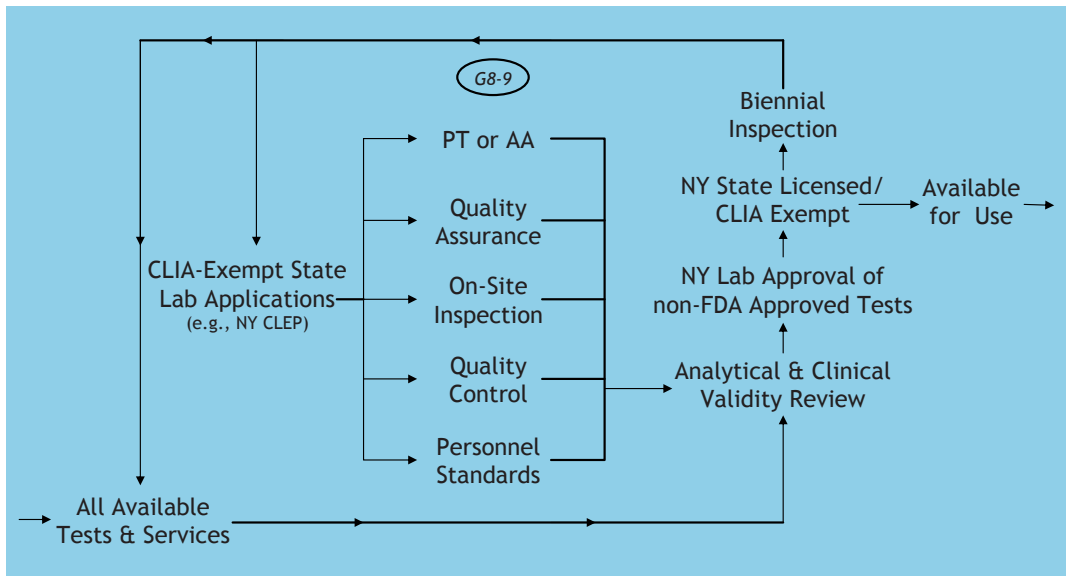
G8-9

Biennial Inspection

PT or AA

Quality Assurance

On-Site Inspection

Quality Control

Personnel Standards

CLIA-Exempt State Lab Applications (e.g., NY CLEP)

NY State Licensed/ CLIA Exempt

Available for Use

NY Lab Approval of non-FDA Approved Tests

Analytical & Clinical Validity Review

All Available Tests & Services